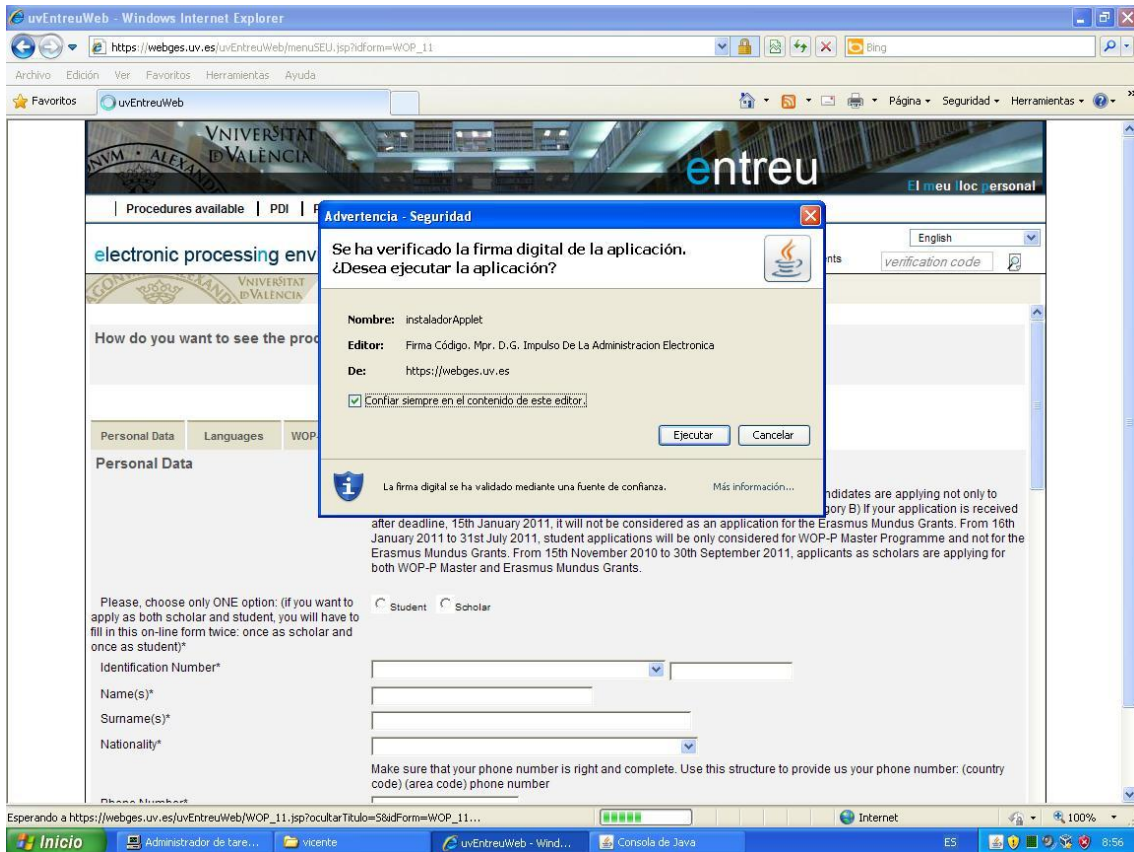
uvEntreuWeb - Windows Internet Explorer

https://webges.uv.es/uvEntreuWeb/menuSEU.jsp?idform=WOP_11

Bing

Archivo Edición Ver Favoritos Herramientas Ayuda

Favoritos uvEntreuWeb

Página Seguridad Herramientas

VNIVERSITAT DVALÈNCIA

entreu

El meu lloc personal

Procedures available | PDI | P

electronic processing env

English

nts verification code

How do you want to see the proc

Personal Data Languages WOP

Personal Data

Advertencia - Seguridad

Se ha verificado la firma digital de la aplicación. ¿Desea ejecutar la aplicación?

Nombre: instaladorApplet

Editor: Firma Código. Mpr. D.G. Impulso De La Administracion Electronica

De: https://webges.uv.es

Confiar siempre en el contenido de este editor.

Ejecutar Cancelar

La firma digital se ha validado mediante una fuente de confianza. Más información...

ndidates are applying not only to gory B) If your application is received after deadline, 15th January 2011, it will not be considered as an application for the Erasmus Mundus Grants. From 16th January 2011 to 31st July 2011, student applications will be only considered for WOP-P Master Programme and not for the Erasmus Mundus Grants. From 15th November 2010 to 30th September 2011, applicants as scholars are applying for both WOP-P Master and Erasmus Mundus Grants.

Please, choose only ONE option: (if you want to apply as both scholar and student, you will have to fill in this on-line form twice: once as scholar and once as student)*

Student Scholar

Identification Number*

Name(s)*

Surname(s)*

Nationality*

Make sure that your phone number is right and complete. Use this structure to provide us your phone number: (country code) (area code) phone number

Phone Number*

Esperando a https://webges.uv.es/uvEntreuWeb/WOP_11.jsp?ocultarTitulo=S&idForm=WOP_11...

Internet 100%

Inicio Administrador de tare... vicente uvEntreuWeb - Wind... Consola de Java ES 8:56